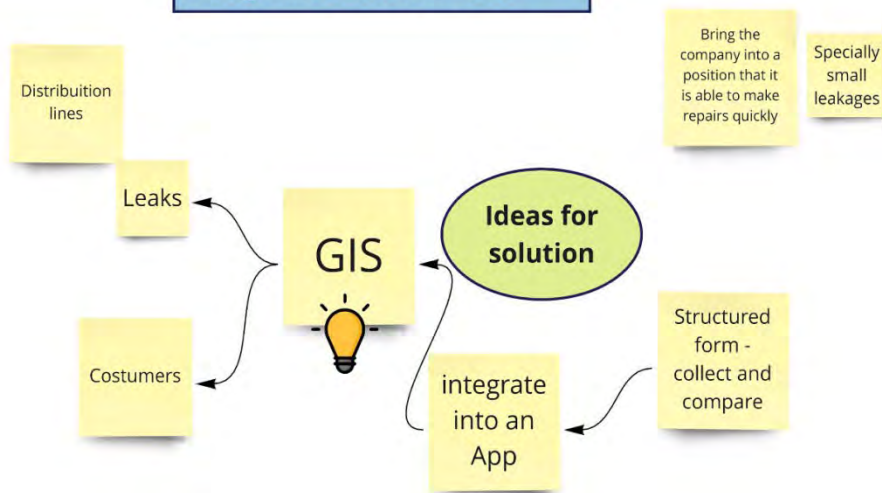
Distribuition lines

Bring the company into a position that it is able to make repairs quickly

Specially small leakages

Leaks

GIS

Ideas for solution

Costumers

Structured form - collect and compare

integrate into an App